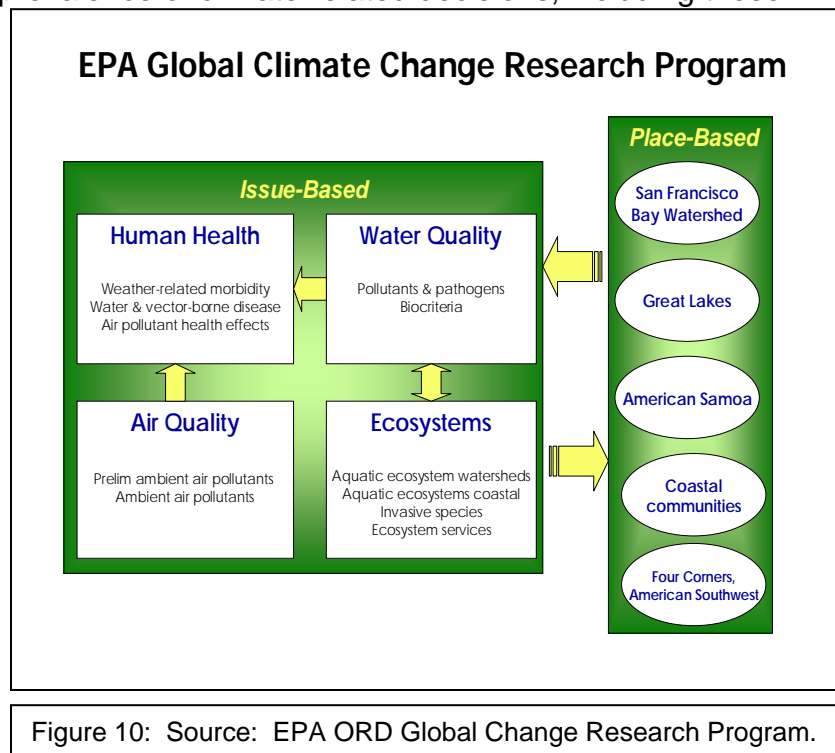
EPA Global Climate Change Research Program

Issue-Based

Human Health

Weather-related morbidity
Water & vector-borne disease
Air pollutant health effects

Water Quality

Pollutants & pathogens
Biocriteria

Air Quality

Prelim ambient air pollutants
Ambient air pollutants

Ecosystems

Aquatic ecosystem watersheds
Aquatic ecosystems coastal
Invasive species
Ecosystem services

Place-Based

San Francisco Bay Watershed

Great Lakes

American Samoa

Coastal communities

Four Corners, American Southwest

Figure 10: Source: EPA ORD Global Change Research Program.